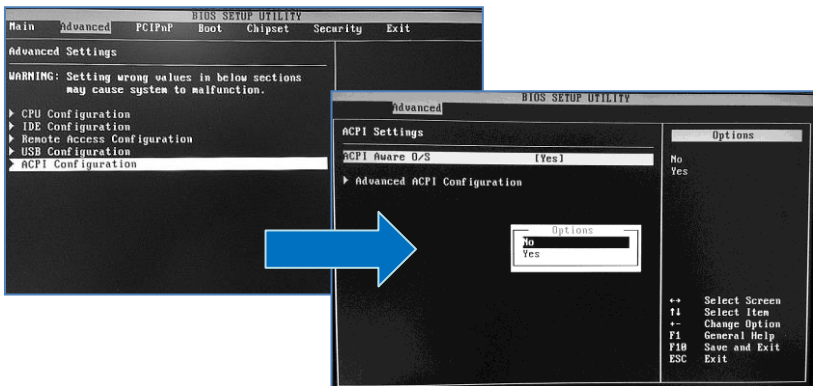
BIOS SETUP UTILITY
Main Advanced PCIPnP Boot Chipset Security Exit

Advanced Settings

WARNING: Setting wrong values in below sections may cause system to malfunction.

▶ CPU Configuration
▶ IDE Configuration
▶ Remote Access Configuration
▶ USB Configuration
▶ ACPI Configuration

BIOS SETUP UTILITY
Advanced

ACPI Settings

ACPI Aware O/S [Yes]

▶ Advanced ACPI Configuration

Options
No
Yes

Options
No
Yes

↔ Select Screen
↑↓ Select Item
+- Change Option
F1 General Help
F10 Save and Exit
ESC Exit